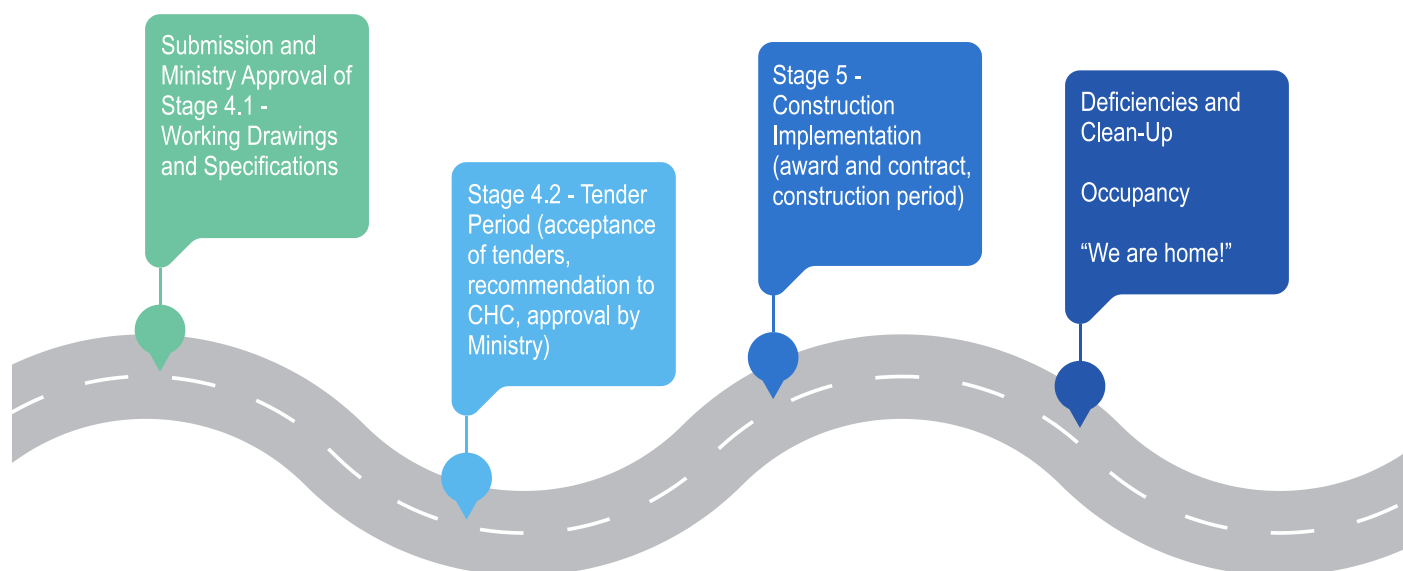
Submission and Ministry Approval of Stage 4.1 - Working Drawings and Specifications

Stage 4.2 - Tender Period (acceptance of tenders, recommendation to CHC, approval by Ministry)

Stage 5 - Construction Implementation (award and contract, construction period)

Deficiencies and Clean-Up

Occupancy

“We are home!”